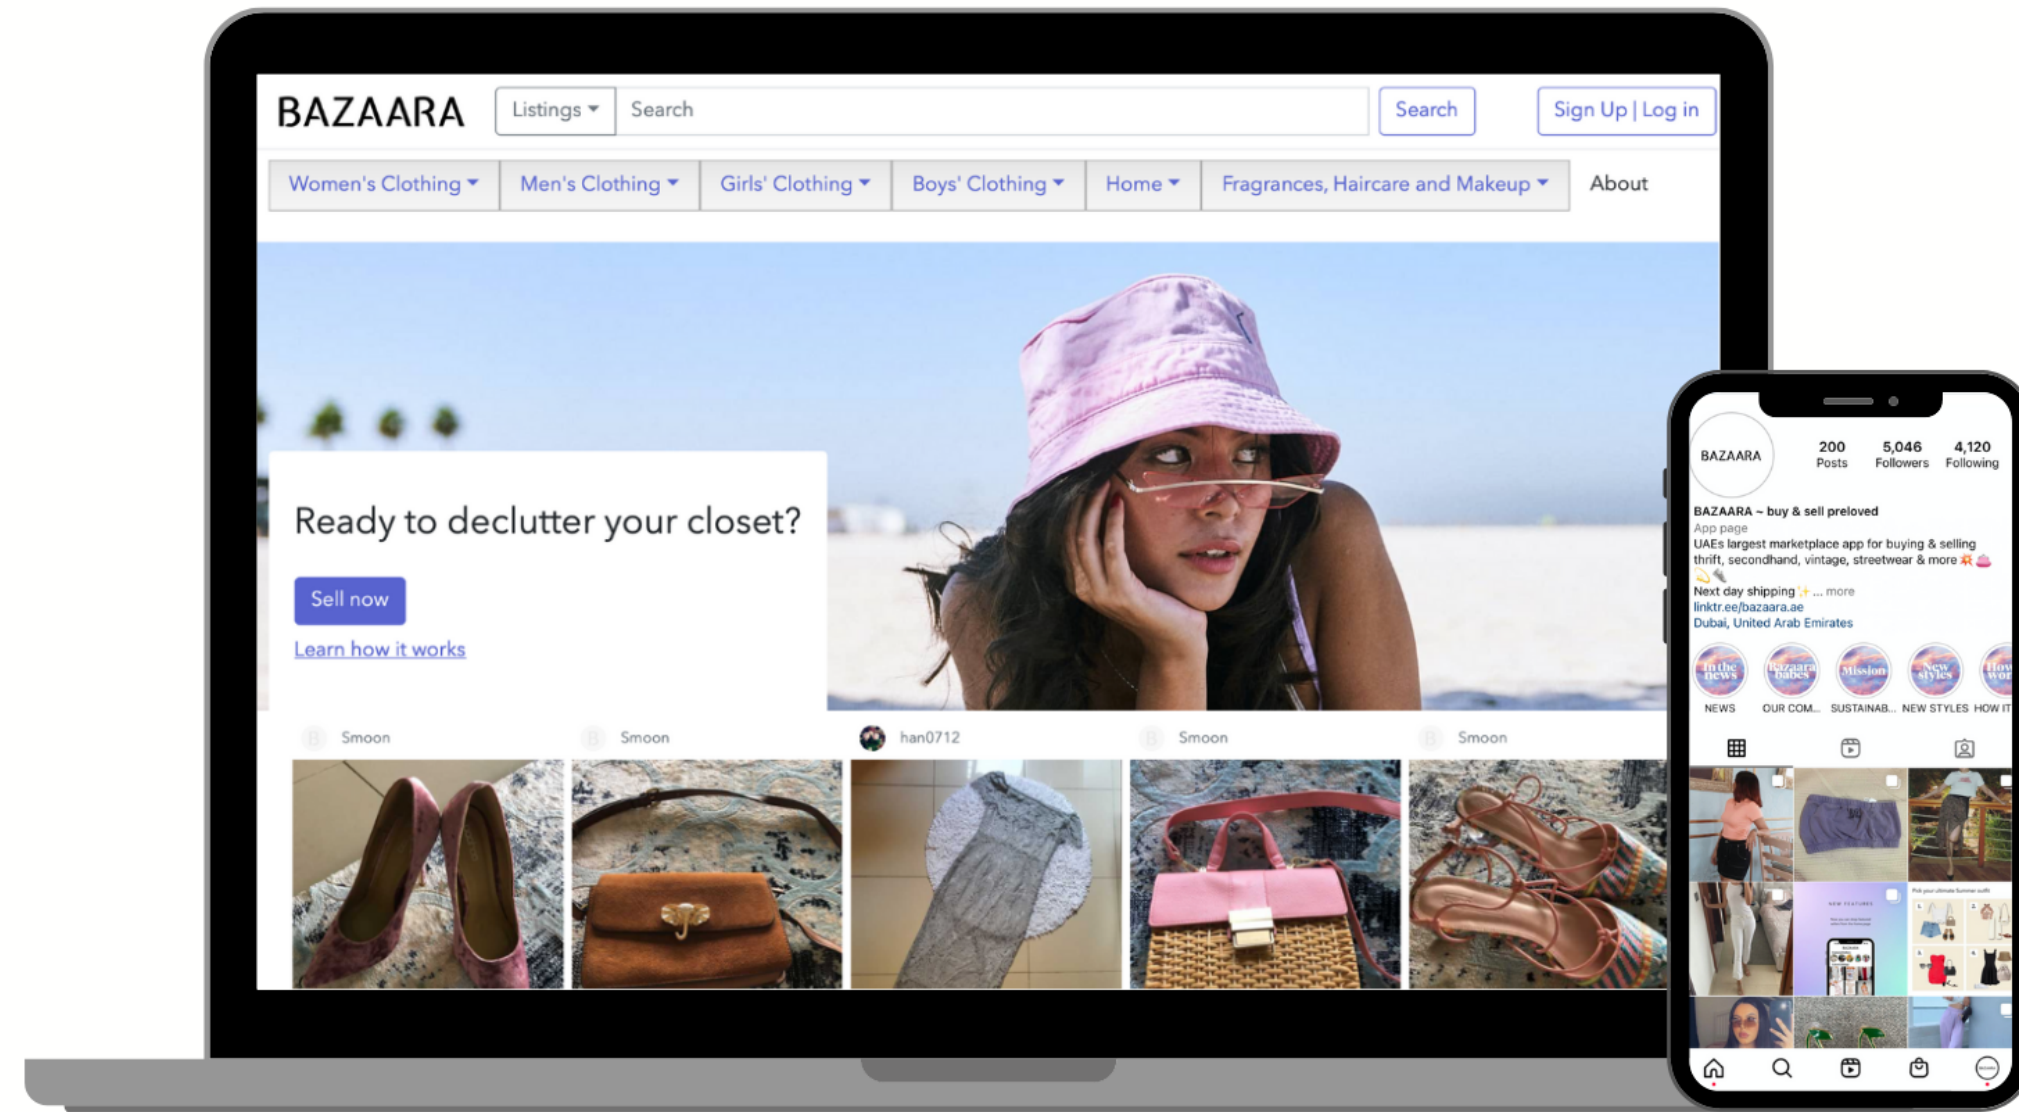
BAZAARA

Listings

Search

Search

Sign Up | Log in

Women's Clothing

Men's Clothing

Girls' Clothing

Boys' Clothing

Home

Fragrances, Haircare and Makeup

About

Ready to declutter your closet?

Sell now

Learn how it works

Smoon

Smoon

han0712

Smoon

Smoon

BAZAARA

200 Posts

5,046 Followers

4,120 Following

BAZAARA ~ buy & sell preloved
App page
UAEs largest marketplace app for buying & selling thrift, secondhand, vintage, streetwear & more
Next day shipping ... more
linktr.ee/bazaara.ae
Dubai, United Arab Emirates

NEWS

OUR COM...

SUSTAINAB...

NEW STYLES

HOW IT